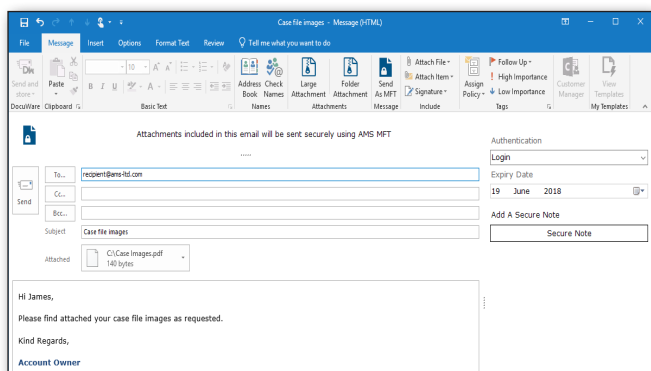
Case file images - Message (HTML)

File Message Insert Options Format Text Review Tell me what you want to do

Send and store DocuWare Paste Clipboard 10 A A B I U A Basic Text Address Book Check Names Names Large Attachment Folder Attachment Attachments Send As MFT Message Attach File Attach Item Signature Include Assign Policy Follow Up High Importance Low Importance Tags Customer Manager View Templates My Templates

Attachments included in this email will be sent securely using AMS MFT

.....

Send

To... recipient@ams-ltd.com

Cc...

Bcc...

Subject Case file images

Attached C:\Case Images.pdf 140 bytes

Authentication

Login

Expiry Date

19 June 2018

Add A Secure Note

Secure Note

Hi James,

Please find attached your case file images as requested.

Kind Regards,

Account Owner